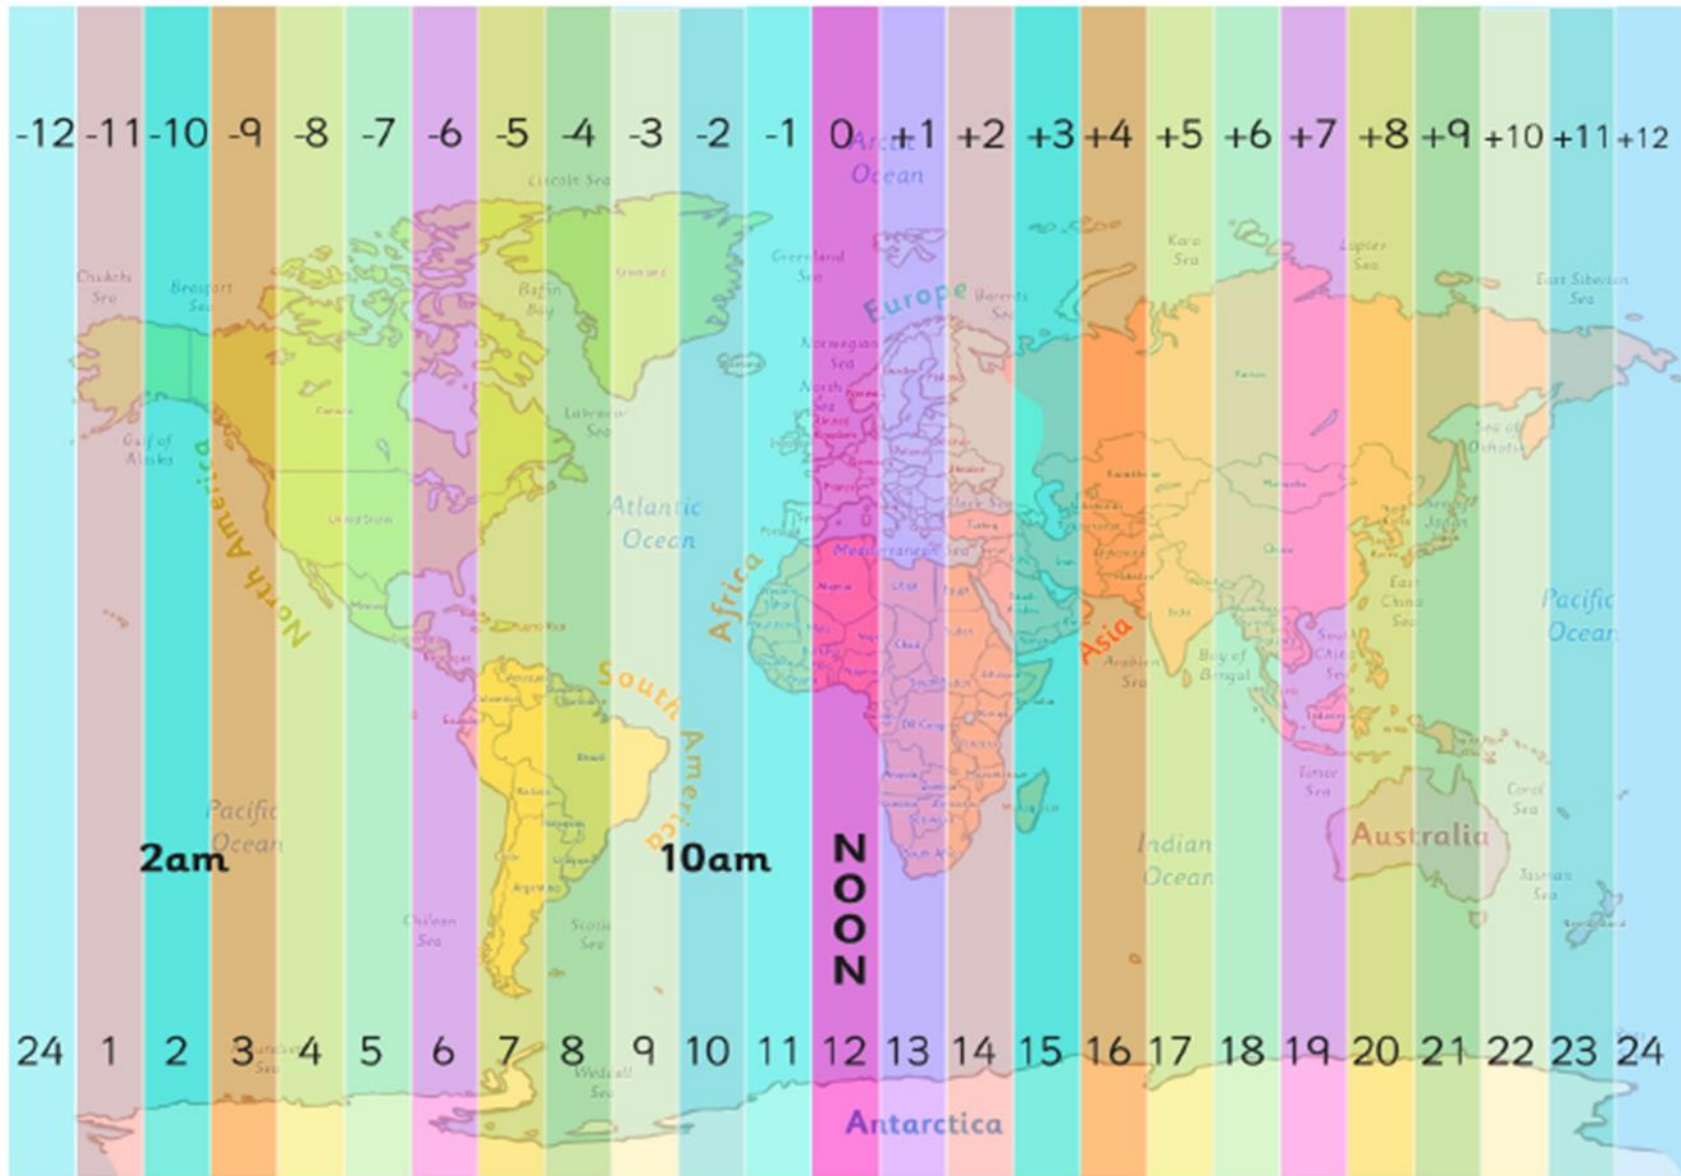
-12 -11 -10 -9 -8 -7 -6 -5 -4 -3 -2 -1 0 +1 +2 +3 +4 +5 +6 +7 +8 +9 +10 +11 +12

Arctic Ocean

Lincoln Sea

Greenland Sea

Chukchi Sea

Beaufort Sea

Baffin Bay

Europe

Barents Sea

Kara Sea

Laptev Sea

East Siberian Sea

Norwegian Sea

North Sea

Labrador Sea

Gulf of Alaska

North America

Atlantic Ocean

Sea of Okhotsk

Mediterranean Sea

Africa

Asia

Pacific Ocean

South America

Arabian Sea

Bay of Bengal

East China Sea

South China Sea

Pacific Ocean

Timor Sea

Coral Sea

Australia

Indian Ocean

Tasman Sea

Chilean Sea

Scotia Sea

2am

10am

NOON

24 1 2 3 4 5 6 7 8 9 10 11 12 13 14 15 16 17 18 19 20 21 22 23 24

Weddell Sea

Antarctica